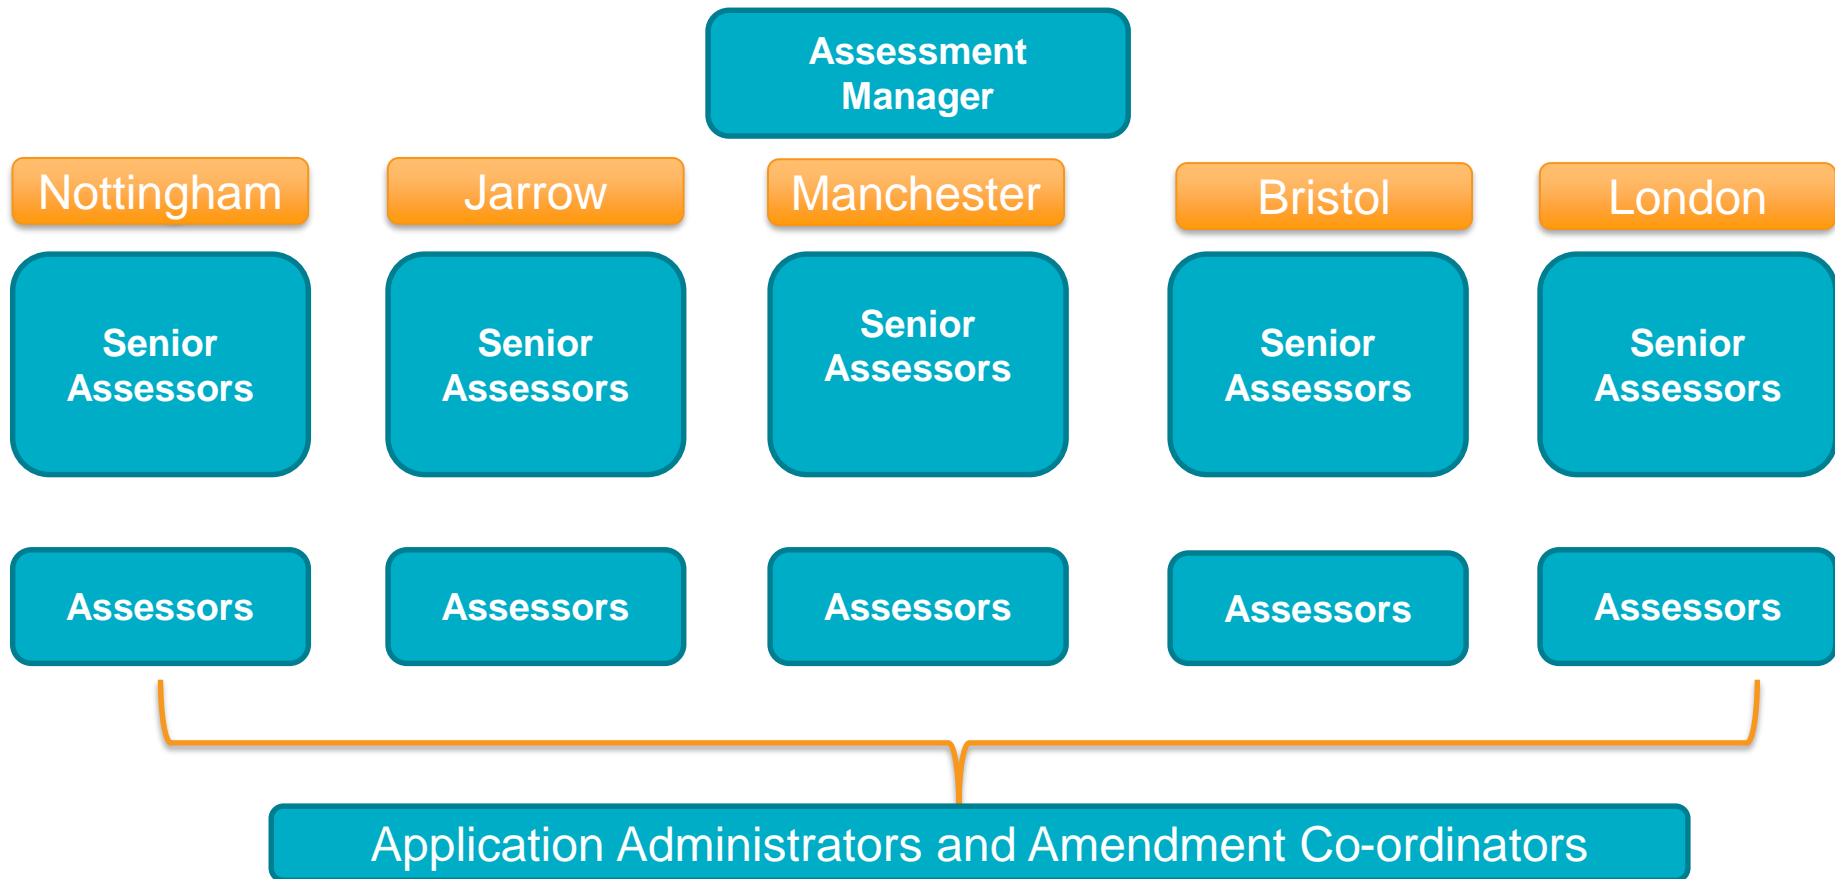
Assessment Manager

Nottingham

Senior Assessors

Assessors

Jarrow

Senior Assessors

Assessors

Manchester

Senior Assessors

Assessors

Bristol

Senior Assessors

Assessors

London

Senior Assessors

Assessors

Application Administrators and Amendment Co-ordinators